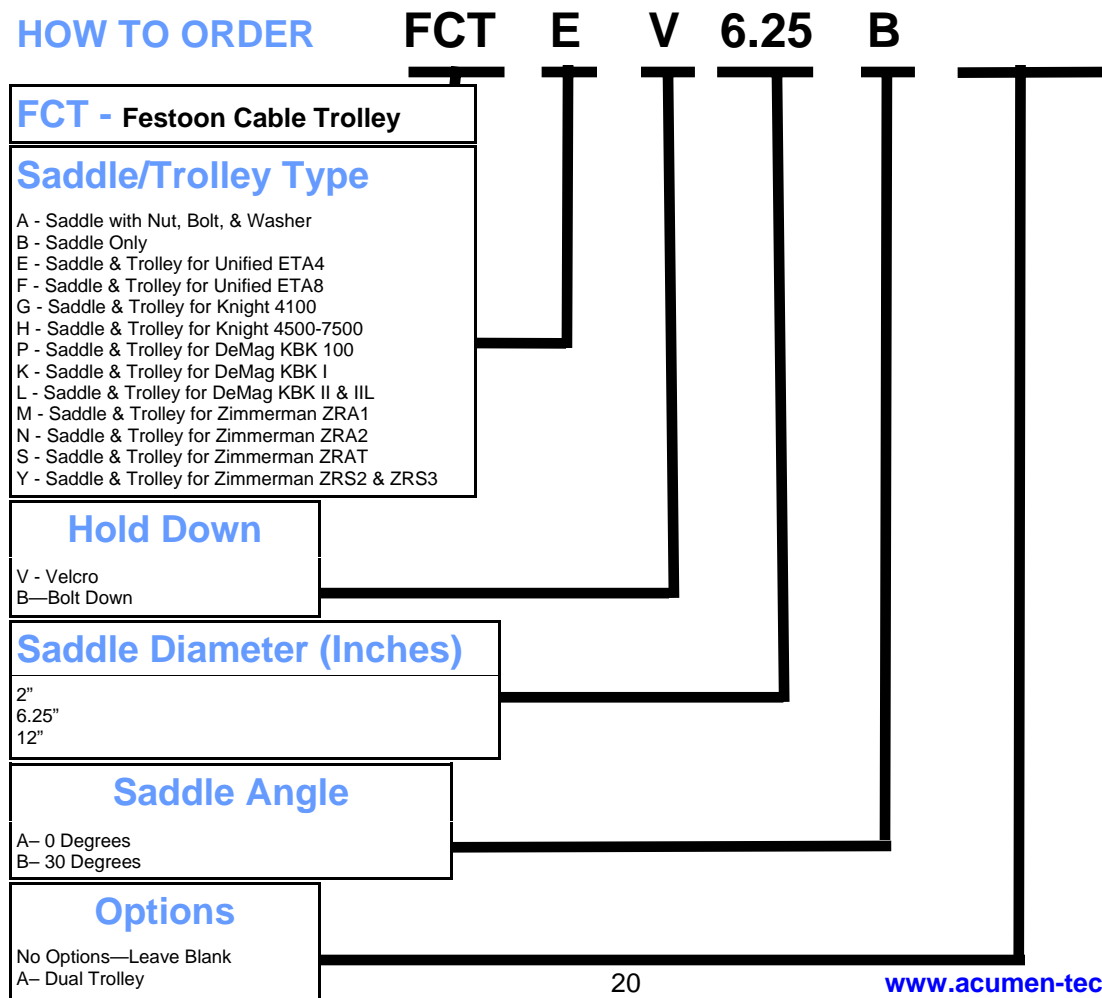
HOW TO ORDER FCT E V 6.25 B

FCT - Festoon Cable Trolley

Saddle/Trolley Type

A - Saddle with Nut, Bolt, & Washer
B - Saddle Only
E - Saddle & Trolley for Unified ETA4
F - Saddle & Trolley for Unified ETA8
G - Saddle & Trolley for Knight 4100
H - Saddle & Trolley for Knight 4500-7500
P - Saddle & Trolley for DeMag KBK 100
K - Saddle & Trolley for DeMag KBK I
L - Saddle & Trolley for DeMag KBK II & IIL
M - Saddle & Trolley for Zimmerman ZRA1
N - Saddle & Trolley for Zimmerman ZRA2
S - Saddle & Trolley for Zimmerman ZRAT
Y - Saddle & Trolley for Zimmerman ZRS2 & ZRS3

Hold Down

V - Velcro
B—Bolt Down

Saddle Diameter (Inches)

2"
6.25"
12"

Saddle Angle

A– 0 Degrees
B– 30 Degrees

Options

No Options—Leave Blank
A– Dual Trolley

20

www.acumen-tec